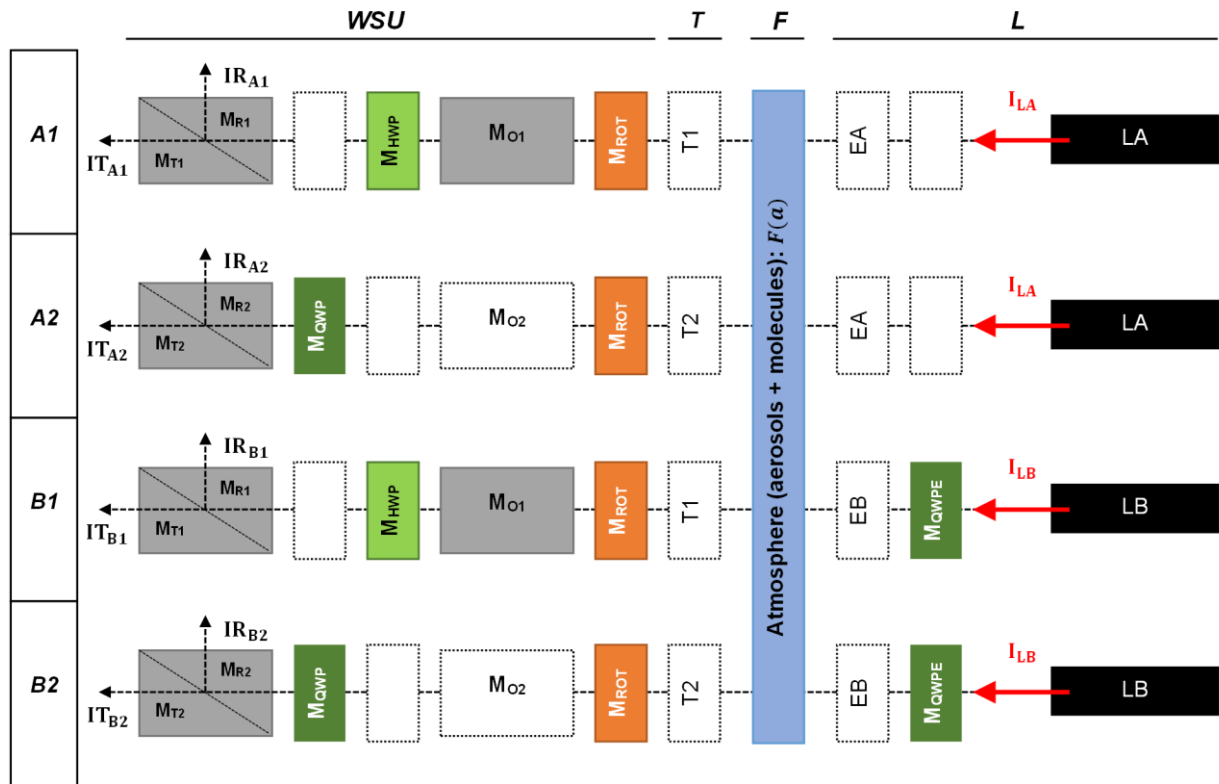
WSU T F L

A1
$IR_{A1}$
$M_{R1}$
$M_{T1}$
$IT_{A1}$
$M_{HWP}$
$M_{O1}$
$M_{ROT}$
T1
EA
$I_{LA}$
LA

A2
$IR_{A2}$
$M_{R2}$
$M_{T2}$
$IT_{A2}$
$M_{QWP}$
$M_{O2}$
$M_{ROT}$
T2
EA
$I_{LA}$
LA

B1
$IR_{B1}$
$M_{R1}$
$M_{T1}$
$IT_{B1}$
$M_{HWP}$
$M_{O1}$
$M_{ROT}$
T1
EB
$M_{QWPE}$
$I_{LB}$
LB

B2
$IR_{B2}$
$M_{R2}$
$M_{T2}$
$IT_{B2}$
$M_{QWP}$
$M_{O2}$
$M_{ROT}$
T2
EB
$M_{QWPE}$
$I_{LB}$
LB

Atmosphere (aerosols + molecules): $F(a)$